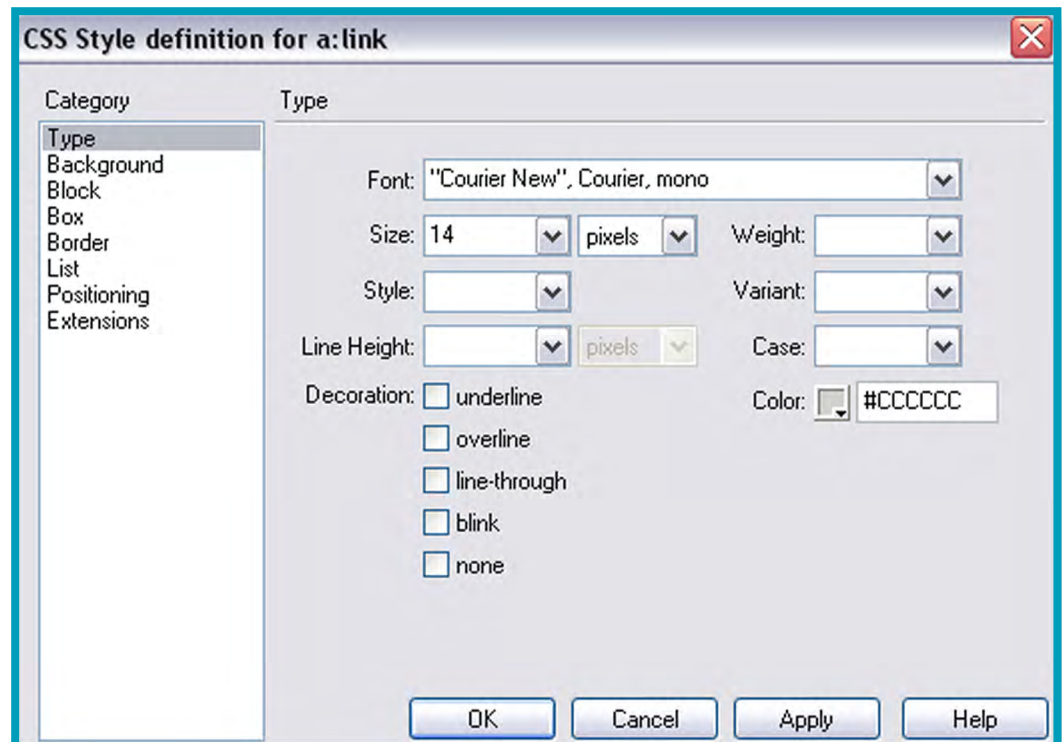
CSS Style definition for a:link

Category

Type
Background
Block
Box
Border
List
Positioning
Extensions

Type

Font: "Courier New", Courier, mono

Size: 14 pixels

Weight:

Style:

Variant:

Line Height: pixels

Case:

Decoration: underline

overline

line-through

blink

none

Color: #CCCCCC

OK Cancel Apply Help